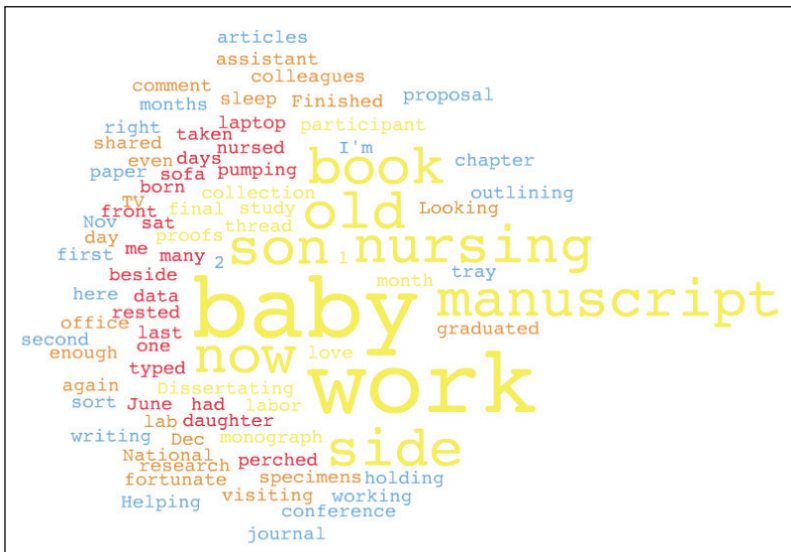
articles
assistant
comment colleagues
months sleep Finished proposal
laptop
right taken participant
shared nursed I'm
even days chapter
paper sofa pumping
book
TV born collection outlining
front final study Looking
old
Nov sat thread
day me proofs
son nursing
first many 2 1
beside month tray
manuscript
here data
baby
rested
office graduated
last
second one
enough now love
typed
work
again Dissertating
sort June had labor
lab daughter
writing Dec monograph
side
National
research perched holding
fortunate specimens
visiting working
Helping conference
journal